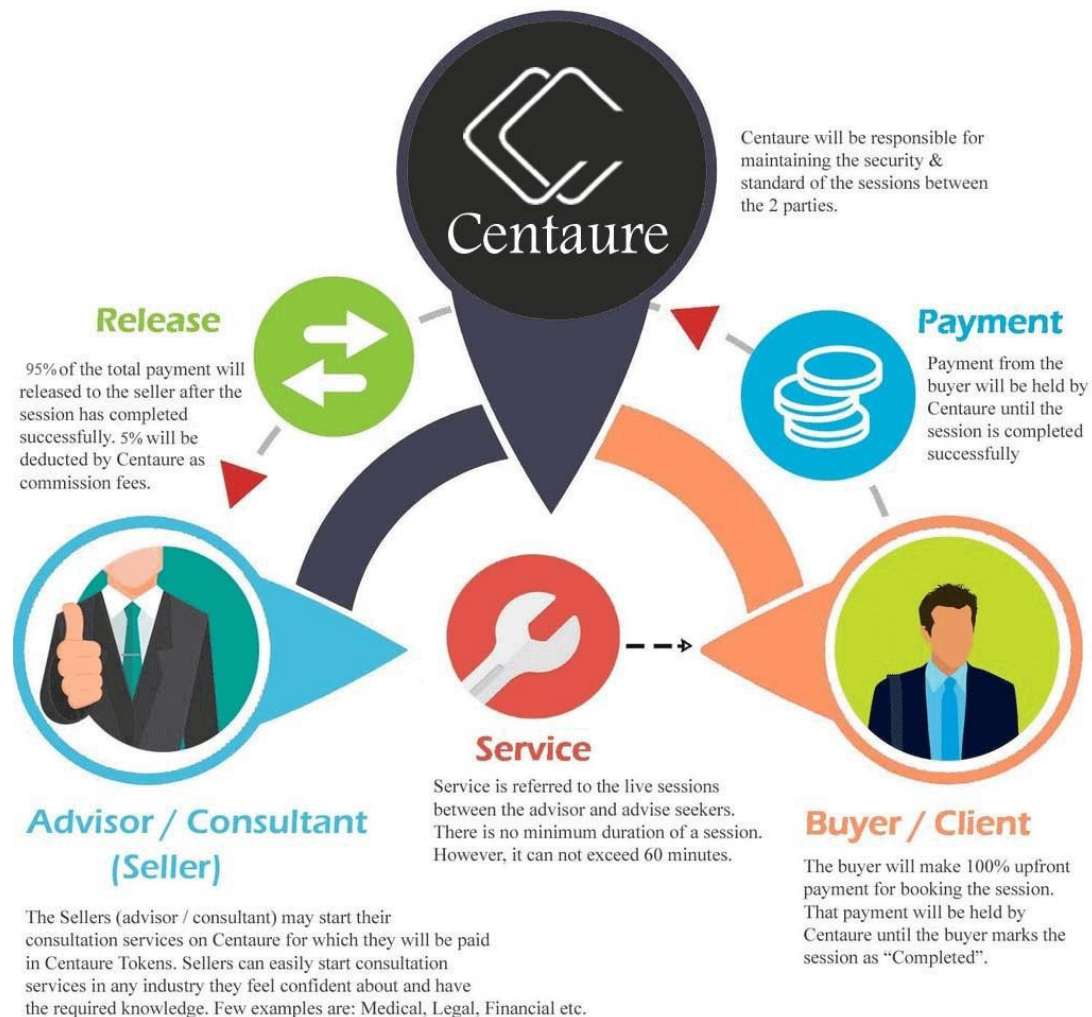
Centaure

Centaure will be responsible for maintaining the security & standard of the sessions between the 2 parties.

Release

95% of the total payment will released to the seller after the session has completed successfully. 5% will be deducted by Centaure as commission fees.

Payment

Payment from the buyer will be held by Centaure until the session is completed successfully

Service

Service is referred to the live sessions between the advisor and advise seekers. There is no minimum duration of a session. However, it can not exceed 60 minutes.

Advisor / Consultant (Seller)

The Sellers (advisor / consultant) may start their consultation services on Centaure for which they will be paid in Centaure Tokens. Sellers can easily start consultation services in any industry they feel confident about and have the required knowledge. Few examples are: Medical, Legal, Financial etc.

Buyer / Client

The buyer will make 100% upfront payment for booking the session. That payment will be held by Centaure until the buyer marks the session as "Completed".